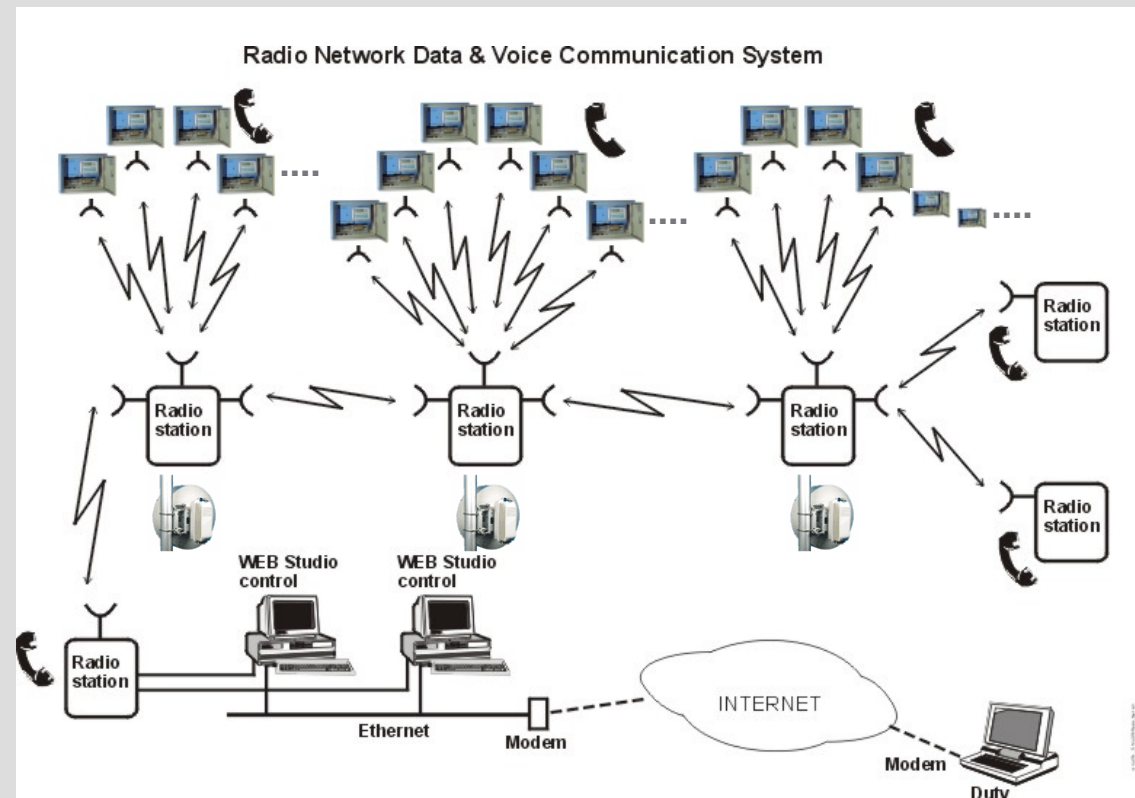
Radio Network Data & Voice Communication System

....

....

....

Radio station

Radio station

Radio station

Radio station

Radio station

Radio station

WEB Studio control

WEB Studio control

INTERNET

Ethernet

Modem

Modem

Duty